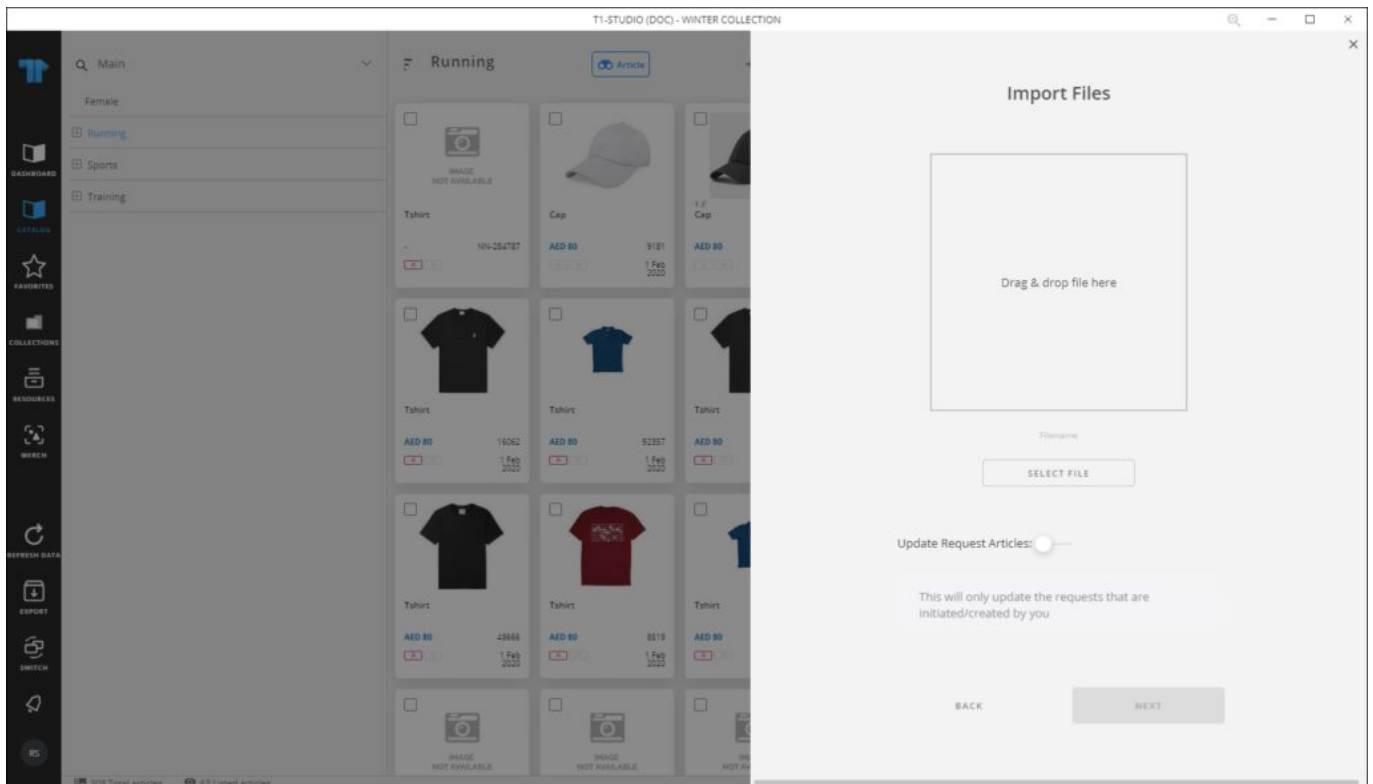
T1-STUDIO (DOC) - WINTER COLLECTION

DASHBOARD
CATALOG
FAVORITES
COLLECTIONS
RESOURCES
MERCH
REFRESH DATA
EXPORT
SWITCH
RS

Main
Female
Running
Sports
Training

Running
Article

IMAGE NOT AVAILABLE
Tshirt
- NN-284787

Cap
AED 80 9181
1 Feb 2020

Cap
AED 80

Tshirt
AED 80 16062
1 Feb 2020

Tshirt
AED 80 92357
1 Feb 2020

Tshirt
AED 80

Tshirt
AED 80 48666
1 Feb 2020

Tshirt
AED 80 8519
1 Feb 2020

Tshirt
AED 80

IMAGE NOT AVAILABLE
IMAGE NOT AVAILABLE

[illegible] Total articles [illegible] Listed articles

Import Files

Drag & drop file here

Filename

SELECT FILE

Update Request Articles:

This will only update the requests that are initiated/created by you

BACK
NEXT